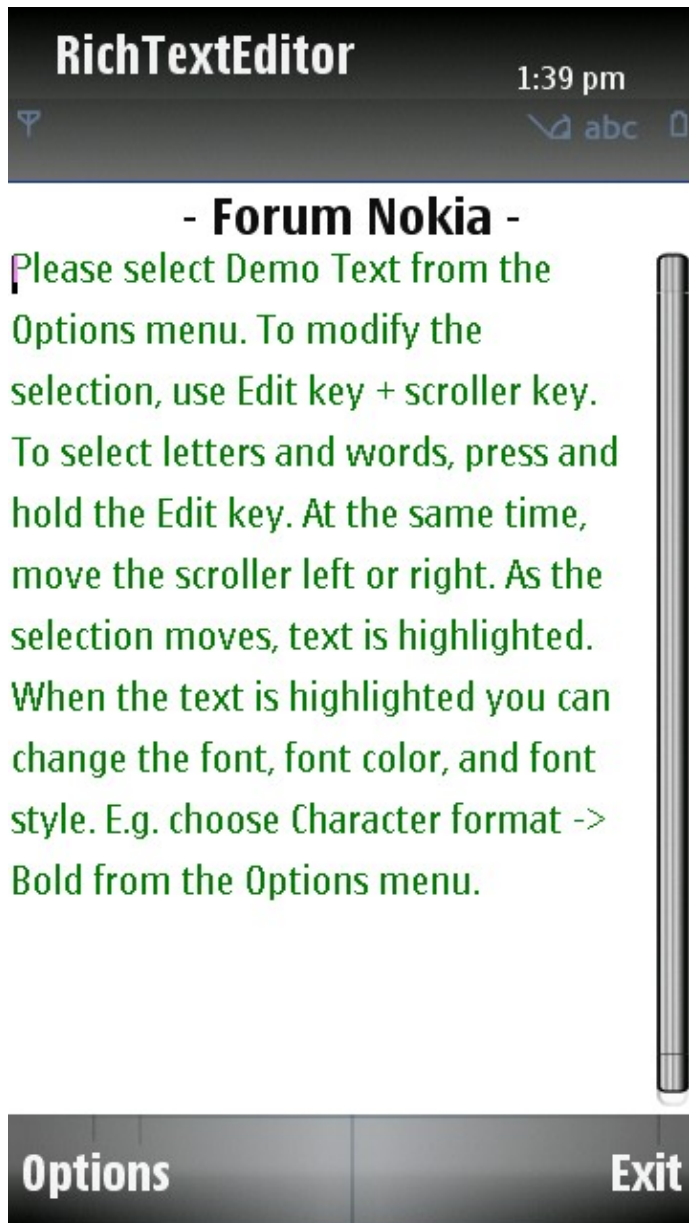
RichTextEditor

1:39 pm

abc

- Forum Nokia -

Please select Demo Text from the Options menu. To modify the selection, use Edit key + scroller key. To select letters and words, press and hold the Edit key. At the same time, move the scroller left or right. As the selection moves, text is highlighted. When the text is highlighted you can change the font, font color, and font style. E.g. choose Character format -> Bold from the Options menu.

Options

Exit